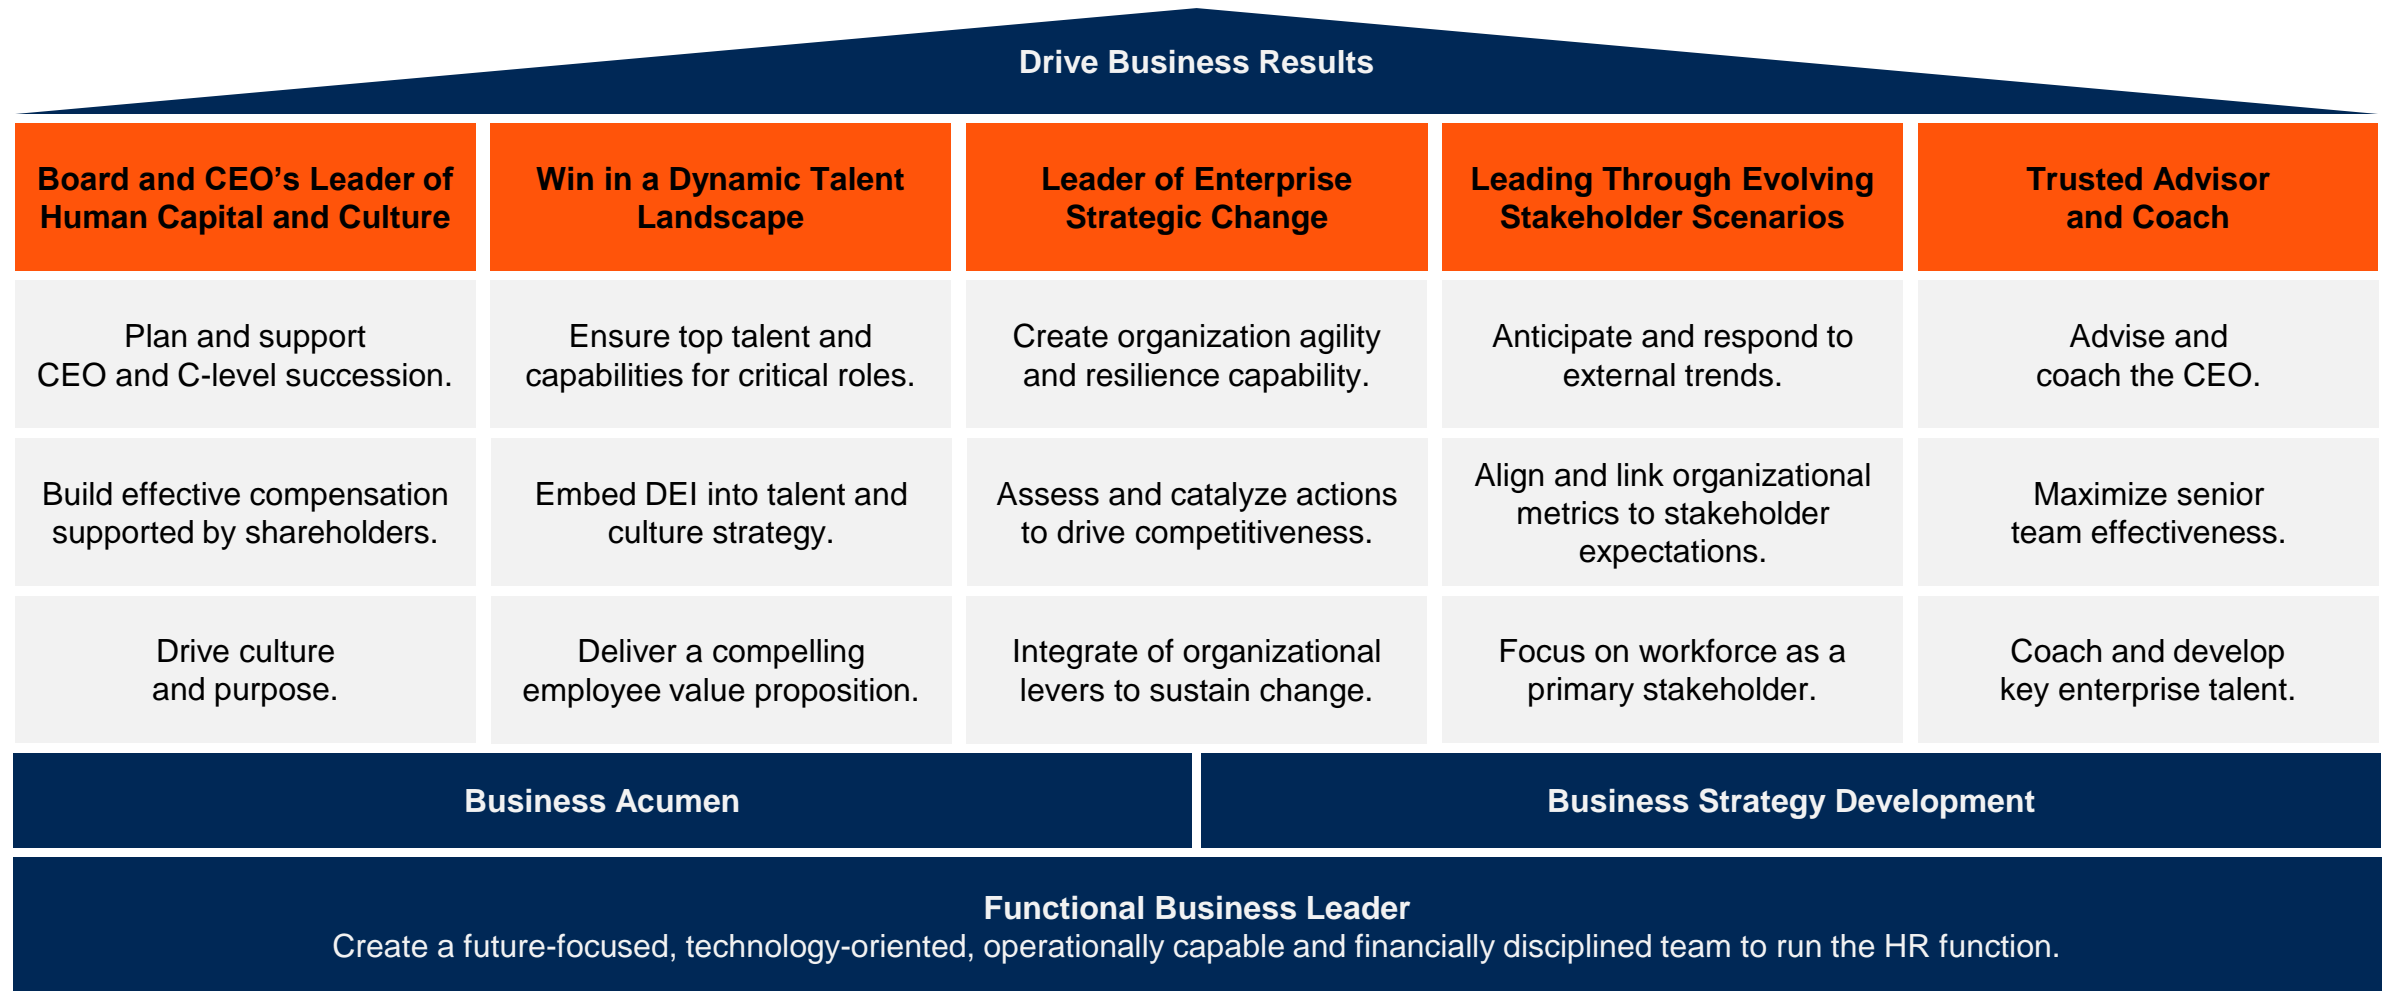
Drive Business Results

| Board and CEO’s Leader of Human Capital and Culture | Win in a Dynamic Talent Landscape | Leader of Enterprise Strategic Change | Leading Through Evolving Stakeholder Scenarios | Trusted Advisor and Coach |
|---|---|---|---|---|
| Plan and support CEO and C-level succession. | Ensure top talent and capabilities for critical roles. | Create organization agility and resilience capability. | Anticipate and respond to external trends. | Advise and coach the CEO. |
| Build effective compensation supported by shareholders. | Embed DEI into talent and culture strategy. | Assess and catalyze actions to drive competitiveness. | Align and link organizational metrics to stakeholder expectations. | Maximize senior team effectiveness. |
| Drive culture and purpose. | Deliver a compelling employee value proposition. | Integrate of organizational levers to sustain change. | Focus on workforce as a primary stakeholder. | Coach and develop key enterprise talent. |

Business Acumen

Business Strategy Development

Functional Business Leader
Create a future-focused, technology-oriented, operationally capable and financially disciplined team to run the HR function.